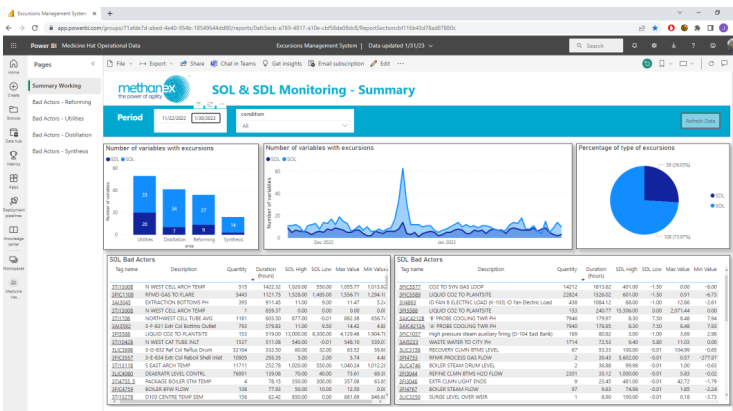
Excursions Management System | +

app.powerbi.com/groups/71afde7d-abed-4e40-954b-18549644dd80/reports/0afc5ecb-e769-4817-a10e-cbf58de0bdc8/ReportSectionbf116b43d78ad8780c

Power BI Medicine Hat Operational Data

Excursions Management System | Data updated 1/31/23

Search

Home
Create
Browse
Data hub
Metrics
Apps
Deployment pipelines
Knowledge center
Workspaces
Medicine Hat...

Pages

Summary Working
Bad Actors - Reforming
Bad Actors - Utilities
Bad Actors - Distillation
Bad Actors - Synthesis

File Export Share Chat in Teams Get insights Email subscription Edit

methanex the power of agility

SOL & SDL Monitoring - Summary

Period 11/22/2022 1/30/2023

condition
All

Refresh Data

Number of variables with excursions
SDL SOL
Number of variables
Utilities Distillation Reforming Synthesis
area

Number of variables with excursions
SDL SOL
Dec 2022 Jan 2023

Percentage of type of excursions
SDL
SOL
50 (26.03%)
106 (73.97%)

SOL Bad Actors

| Tag name | Description | Quantity | Duration (hours) | SOL High | SOL Low | Max Value | Min Value |
|---|---|---|---|---|---|---|---|
| 2TI13008 | N WEST CELL ARCH TEMP | 315 | 1422.32 | 1,020.00 | 550.00 | 1,055.77 | 1,013.93 |
| 2FIC1106 | RFMD GAS TO FLARE | 3443 | 1121.75 | 1,525.00 | 1,400.00 | 1,556.71 | 1,294.11 |
| 3AI3045 | EXTRACTION BOTTOMS PH | 395 | 911.45 | 11.00 | 9.00 | 11.47 | 5.24 |
| 2TI13008 | N WEST CELL ARCH TEMP | 1 | 859.37 | 0.00 | 0.00 | 0.00 | 0.00 |
| 2TI1108 | NORTHWEST CELL TUBE AVG | 1161 | 803.50 | 877.00 | -0.01 | 882.38 | 656.73 |
| 3AI3592 | 3-F-831 Extr Col Bottoms Outlet | 793 | 379.80 | 11.00 | 9.50 | 14.42 | 4.88 |
| 2FI5588 | LIQUID CO2 TO PLANTSITE | 153 | 378.00 | 13,000.00 | 8,300.00 | 4,129.46 | 1,904.71 |
| 2TI0428 | N WEST CAT TUBE INLT | 1527 | 511.08 | 548.00 | -0.01 | 548.10 | 539.07 |
| 3LIC3088 | 3-G-832 Ref Col Reflux Drum | 3214 | 332.50 | 60.00 | 32.00 | 63.52 | 59.66 |
| 3FIC3557 | 3-E-834 Extr Col Reboil Shell Inlet | 10905 | 295.35 | 5.00 | 2.00 | 3.74 | 4.48 |
| 2TI13119 | E EAST ARCH TEMP | 11711 | 252.78 | 1,020.00 | 550.00 | 1,040.24 | 1,012.20 |
| 3LIC4080 | DEAERATR LEVEL CONTROL | 76001 | 139.08 | 70.00 | 40.00 | 73.61 | 93.32 |
| 2TI4755.5 | PACKAGE BOILER STM TEMP | 4 | 78.15 | 350.00 | 300.00 | 357.06 | 63.82 |
| 2FI4066 | BOILER BFW FLOW | 108 | 77.83 | 500.00 | 0.00 | 547.58 | 0.00 |
| 2TI1278 | D103 CENTRE TEMP SEM | 156 | 62.42 | 850.00 | 0.00 | 861.69 | 849.69 |

SDL Bad Actors

| Tag name | Description | Quantity | Duration (hours) | SDL High | SDL Low | Max Value | Min Value |
|---|---|---|---|---|---|---|---|
| 3FIC5577 | CO2 TO SYN GAS LOOP | 14212 | 1613.62 | 401.00 | -1.50 | 0.00 | -6.00 |
| 2FIC5588 | LIQUID CO2 TO PLANTSITE | 22824 | 1526.02 | 601.00 | -1.50 | 0.01 | -6.73 |
| 3TI4863 | ID FAN 8 ELECTRIC LOAD (K-103) ID Fan Electric Load | 438 | 1084.12 | 66.00 | -1.00 | 12.86 | -2.41 |
| 2FI5588 | LIQUID CO2 TO PLANTSITE | 153 | 240.77 | 15,336.00 | 0.00 | 2,071.44 | 0.00 |
| 3AIC4212B | 'B' PROBE COOLING TWR PH | 7946 | 179.67 | 6.30 | 7.50 | 8.48 | 7.94 |
| 3AIC4212A | 'A' PROBE COOLING TWR PH | 7940 | 178.85 | 6.30 | 7.50 | 8.46 | 7.90 |
| 2FI5057 | High pressure steam auxiliary firing (D-104 East Bank) | 169 | 80.82 | 3.00 | -1.00 | 3.88 | 2.08 |
| 3AI5233 | WASTE WATER TO CITY PH | 1714 | 72.53 | 9.40 | 5.80 | 11.02 | 0.00 |
| 3LIC3158 | RECOVERY CLMN BTMS LEVEL | 97 | 53.53 | 100.00 | -0.01 | 104.09 | -0.05 |
| 3FI4752 | RFMR PROCESS GAS FLOW | 2 | 39.43 | 5,602.00 | -0.01 | 0.57 | -277.07 |
| 3LIC4748 | BOILER STEAM DRUM LEVEL | 2 | 36.88 | 99.98 | -0.01 | 1.00 | -0.03 |
| 3FI3044 | REFINE CLMN BTMS HDD FLOW | 2301 | 35.12 | 1,000.00 | -0.01 | 5.83 | -0.02 |
| 3FI3046 | EXTR CLMN LIGHT ENDS | 9 | 23.45 | 481.00 | -0.01 | 42.72 | -1.79 |
| 3FI4767 | BOILER STEAM FLOW | 97 | 8.83 | 74.66 | -0.01 | 1.85 | -0.02 |
| 3LIC3250 | SURGE LEVEL OVER WEIR | 1 | 0.90 | 100.00 | -0.01 | 0.18 | -3.73 |